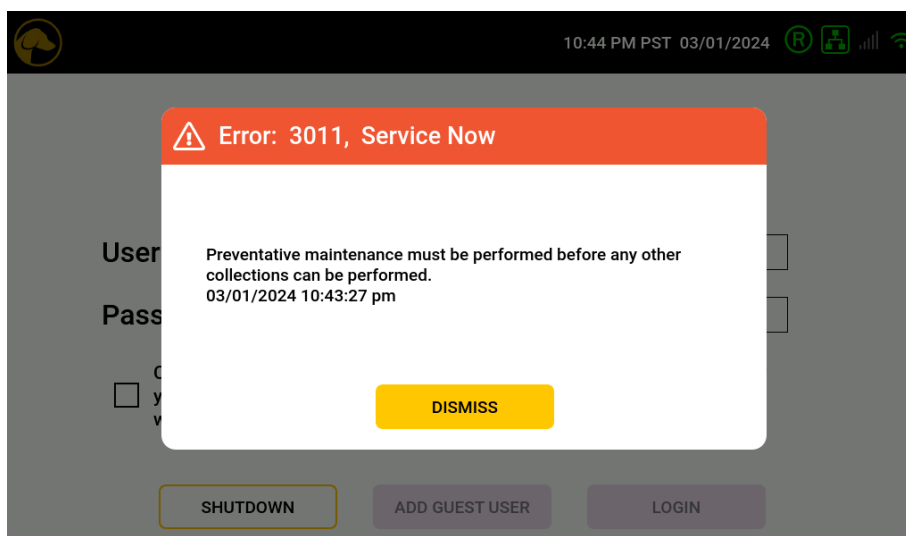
10:44 PM PST 03/01/2024 R

Error: 3011, Service Now

Preventative maintenance must be performed before any other collections can be performed.
03/01/2024 10:43:27 pm

DISMISS

User

Pass

C
y
w

SHUTDOWN

ADD GUEST USER

LOGIN